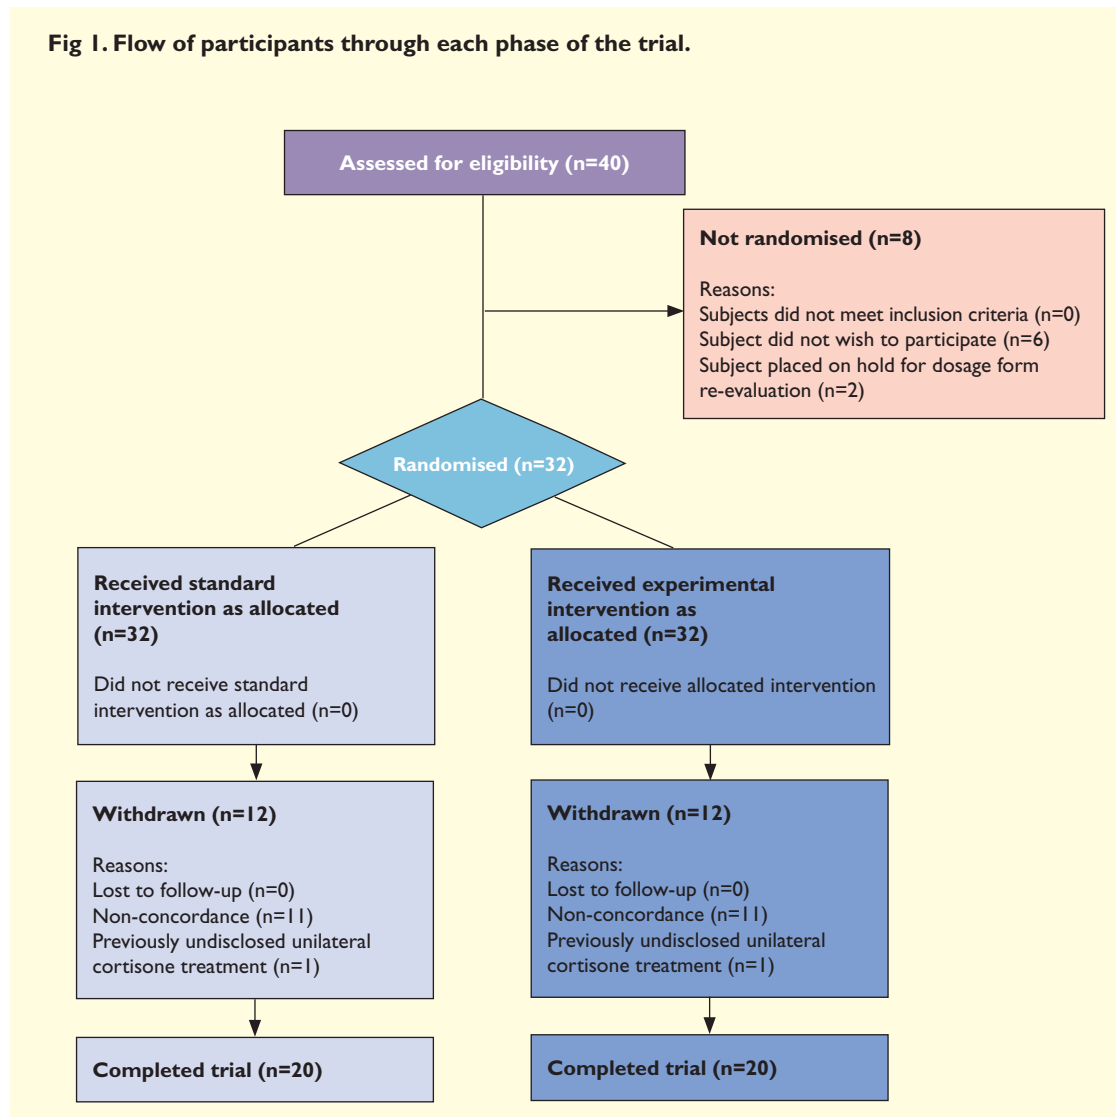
Fig 1. Flow of participants through each phase of the trial.

Assessed for eligibility (n=40)

Not randomised (n=8)

Reasons:
Subjects did not meet inclusion criteria (n=0)
Subject did not wish to participate (n=6)
Subject placed on hold for dosage form re-evaluation (n=2)

Randomised (n=32)

Received standard intervention as allocated (n=32)

Did not receive standard intervention as allocated (n=0)

Received experimental intervention as allocated (n=32)

Did not receive allocated intervention (n=0)

Withdrawn (n=12)

Reasons:
Lost to follow-up (n=0)
Non-concordance (n=11)
Previously undisclosed unilateral cortisone treatment (n=1)

Withdrawn (n=12)

Reasons:
Lost to follow-up (n=0)
Non-concordance (n=11)
Previously undisclosed unilateral cortisone treatment (n=1)

Completed trial (n=20)

Completed trial (n=20)